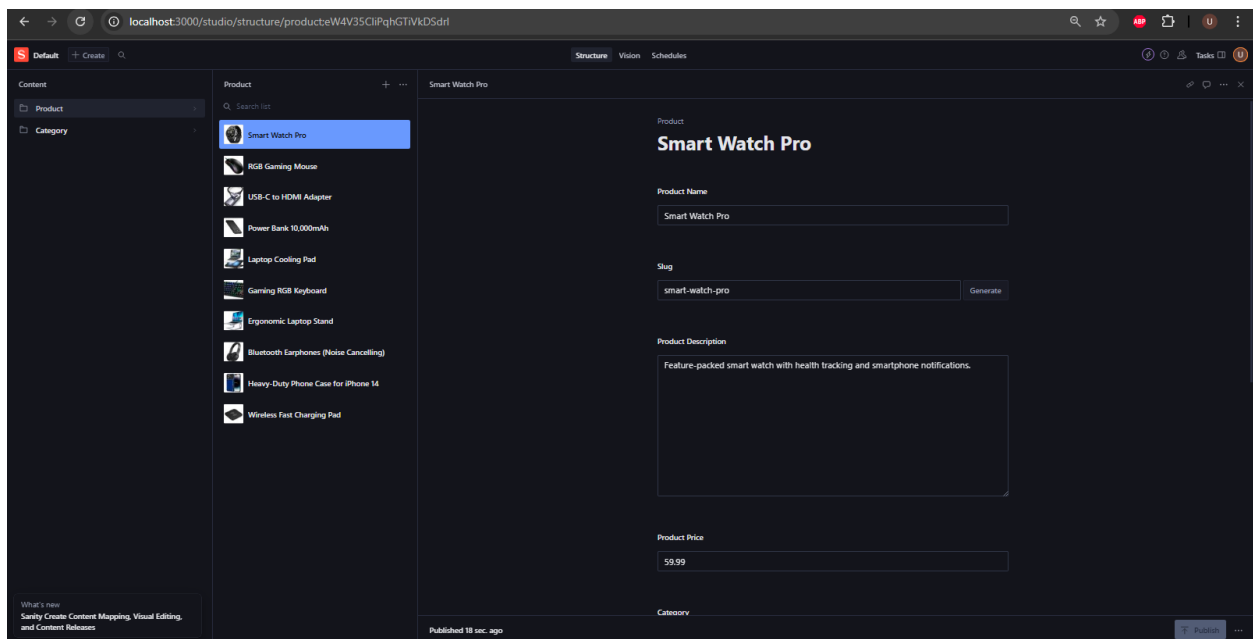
localhost:3000/studio/structure/product;eW4V35CliPqhGTiVkDSdrl

S Default + Create

Structure Vision Schedules

Tasks

U

Content

Product

Category

What's new
Sanity Create Content Mapping, Visual Editing, and Content Releases

Product

Search list

Smart Watch Pro

RGB Gaming Mouse

USB-C to HDMI Adapter

Power Bank 10,000mAh

Laptop Cooling Pad

Gaming RGB Keyboard

Ergonomic Laptop Stand

Bluetooth Earphones (Noise Cancelling)

Heavy-Duty Phone Case for iPhone 14

Wireless Fast Charging Pad

Smart Watch Pro

Product

Smart Watch Pro

Product Name

Smart Watch Pro

Slug

smart-watch-pro

Generate

Product Description

Feature-packed smart watch with health tracking and smartphone notifications.

Product Price

59.99

Category

Published 18 sec. ago

Publish